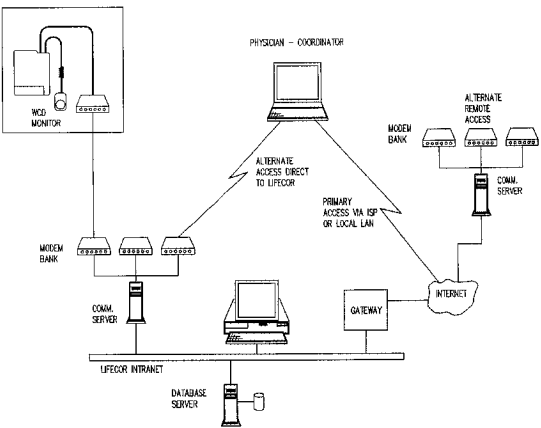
PHYSICIAN - COORDINATOR

WCD MONITOR

ALTERNATE REMOTE ACCESS

MODEM BANK

ALTERNATE ACCESS DIRECT TO LIFECOR

COMM. SERVER

PRIMARY ACCESS VIA ISP OR LOCAL LAN

MODEM BANK

INTERNET

GATEWAY

COMM. SERVER

LIFECOR INTRANET

DATABASE SERVER